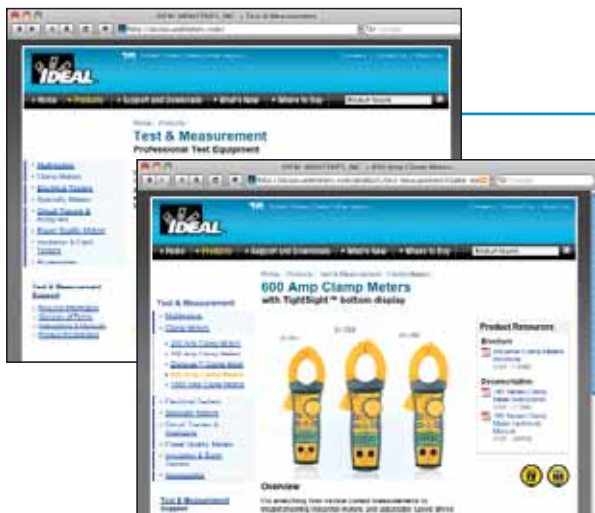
IDEAL

Home | Products | Support and Downloads | What's New | Where to Buy

Home / Products

Test & Measurement

Professional Test Equipment

Multimeters

Clamp Meters

Electrical Testers

Specialty Meters

Circuit Tracers & Analyzers

Power Quality Meters

Insulation & Earth Testers

Test & Measurement Support

IDEAL

Home | Products | Support and Downloads | What's New | Where to Buy

Home / Products / Test & Measurement / Clamp Meters

600 Amp Clamp Meters

with TightSight™ bottom display

Test & Measurement

Multimeters

Clamp Meters

Electrical Testers

Specialty Meters

Circuit Tracers & Analyzers

Power Quality Meters

Insulation & Earth Testers

Accessories

Test & Measurement Support

Product Resources

Brochure

Documentation

Overview